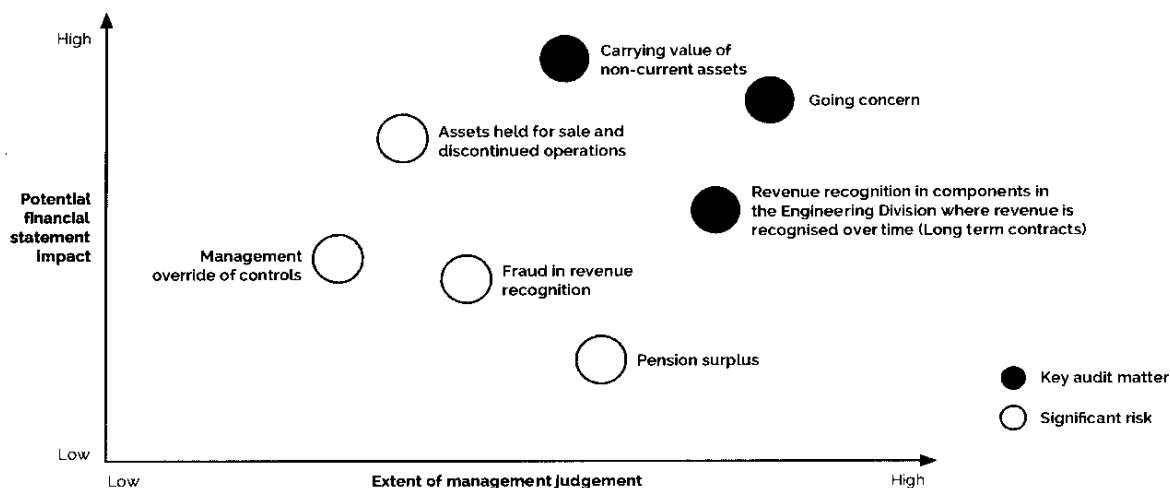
High

Carrying value of non-current assets

Going concern

Assets held for sale and discontinued operations

Potential financial statement impact

Revenue recognition in components in the Engineering Division where revenue is recognised over time (Long term contracts)

Management override of controls

Fraud in revenue recognition

Pension surplus

Key audit matter

Significant risk

Low

Low

Extent of management judgement

High